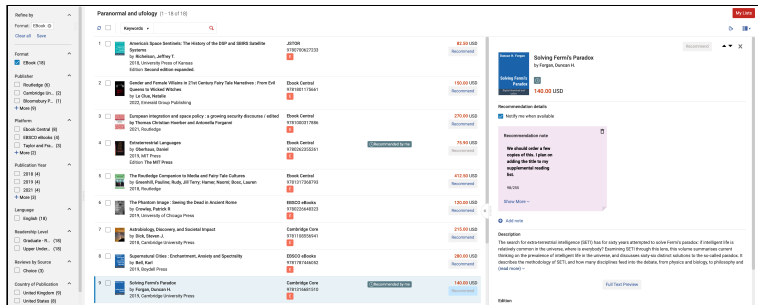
Refine By
Format: EBook ⊗
Clear all Save

Format
EBook (18)

Publisher
Routledge (6)
Cambridge Un... (2)
Bloomsbury P... (1)
+ More (8)

Platform
Ebook Central (8)
EBSCO eBooks (8)
Taylor and Fra... (3)
+ More (2)

Publication Year
2018 (4)
2019 (4)
2021 (4)
+ More (3)

Language
English (18)

Readership Level
Graduate - R... (18)
Upper Under... (18)

Reviews by Source
Choice (3)

Country of Publication
United Kingdom (9)
United States (8)

Paranormal and ufology (1 - 18 of 18)

Keywords

My Lists

1 American Space Sentinels: The History of the DSP and SBIRS Satellite Systems by Richelson, Jeffrey T. 2015, University Press of Kansas Edition: Second edition expanded. JSTOR 9780700627233 82.50 USD Recommend

2 Gender and Female Villains in 21st Century Fairy Tale Narratives : From Evil Queens to Wicked Witches by Le Clue, Natalie 2022, Emerald Group Publishing Ebook Central 9781801178661 150.60 USD Recommend

3 European integration and space policy : a growing security discourse / edited by Thomas Christian Hoerber and Antonella Forganni 2021, Routledge Ebook Central 9781000317886 270.60 USD Recommend

4 Extraterrestrial Languages by Oberhaus, Daniel 2019, MIT Press Edition: The MIT Press Ebook Central 9780262355261 Recommended by me 74.93 USD Recommend

5 The Routledge Companion to Media and Fairy-Tale Cultures by Greenhill, Pauline; Rudy, Jill Terry; Hamer, Naomi; Bosc, Lauren 2018, Routledge Ebook Central 9781317358770 412.50 USD Recommend

6 The Phantom Image : Seeing the Dead in Ancient Rome by Crowley, Patrick R. 2019, University of Chicago Press EBSCO eBooks 9780226648323 130.00 USD Recommend

7 Astrobiology, Discovery, and Societal Impact by Dick, Steven J. 2018, Cambridge University Press Cambridge Core 9781108556541 215.00 USD Recommend

8 Supernatural Cities : Enchantment, Anxiety and Spectrality by Bell, Karl 2019, Boydell Press EBSCO eBooks 9781787446052 280.00 USD Recommend

9 Solving Fermi's Paradox by Forgan, Duncan H. 2019, Cambridge University Press Cambridge Core 9781108461519 Recommended by me 140.00 USD Recommend

Solving Fermi's Paradox
by Forgan, Duncan H.
140.00 USD
Recommended

Recommendation details
Notify me when available

Recommendation note
We should order a few copies of this. I plan on adding the title to my supplemental reading list.
98/200
Show More

Add note

Description
The search for extraterrestrial intelligence (SETI) has for sixty years attempted to solve Fermi's paradox: if intelligent life is relatively common in the universe, where is everybody? Examining SETI through this lens, this volume summarises current thinking on the prevalence of intelligent life in the universe, and discusses sixty-six distinct solutions to the so-called paradox. It describes the methodology of SETI, and how many disciplines feed into the debate, from physics and biology, to philosophy and (read more)

Full Text Preview

Edition